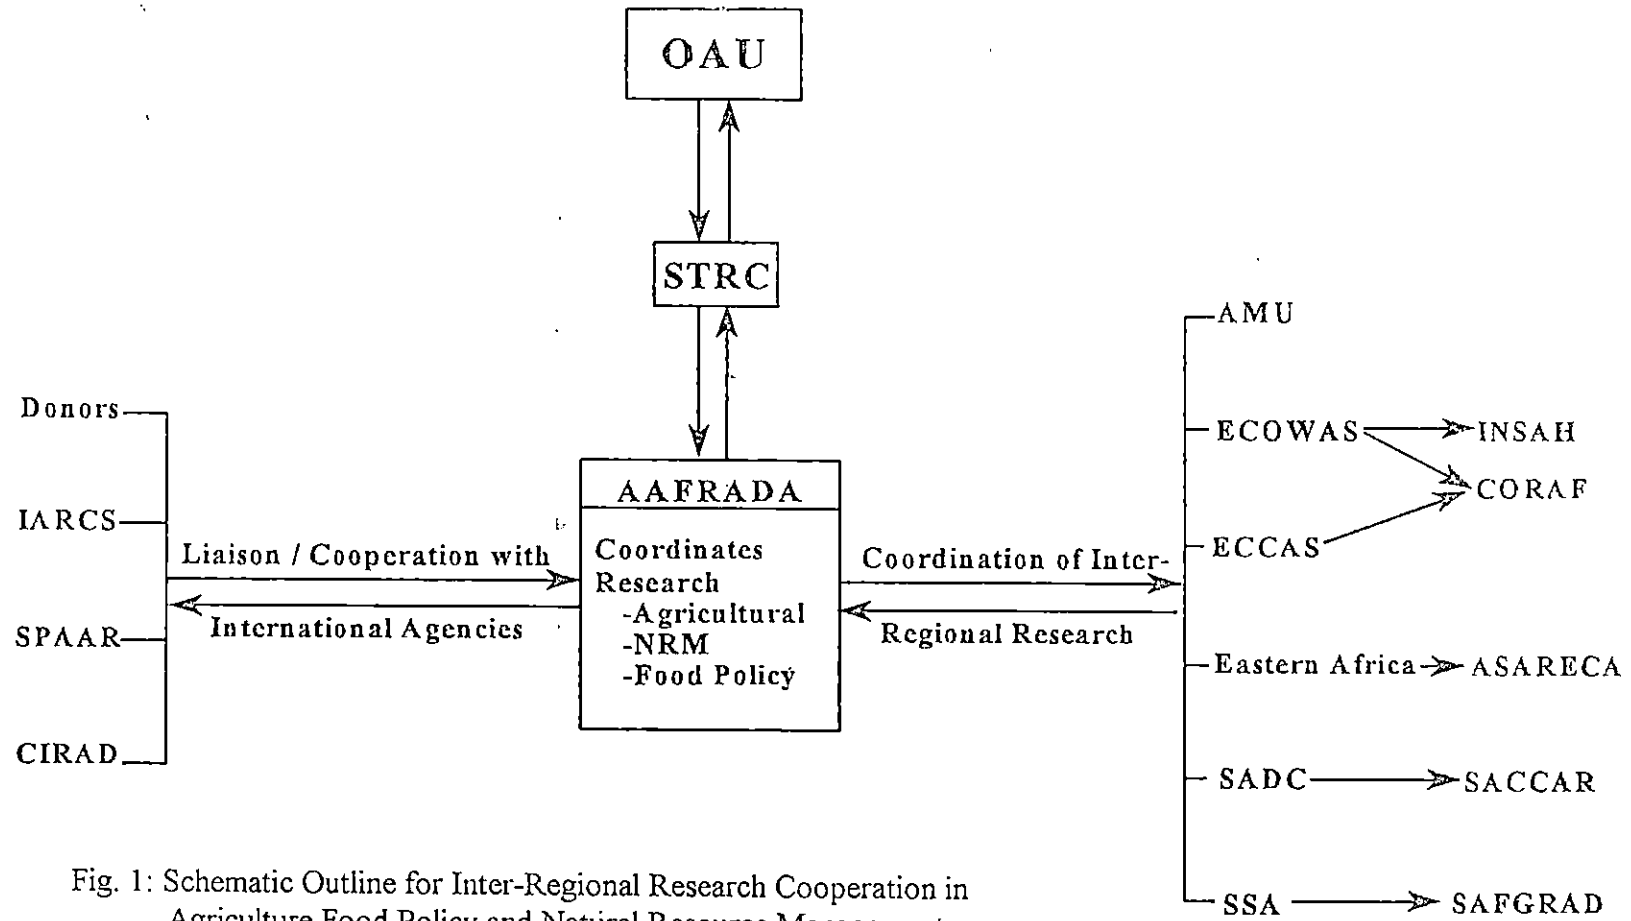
OAU

STRC

Donors

IARCS

SPAAR

CIRAD

Liaison / Cooperation with

International Agencies

AAFRADA

Coordinates Research
-Agricultural
-NRM
-Food Policy

Coordination of Inter-

Regional Research

AMU

ECOWAS

INSAH

CORAF

ECCAS

Eastern Africa

ASARECA

SADC

SACCAR

SSA

SAFGRAD

Fig. 1: Schematic Outline for Inter-Regional Research Cooperation in Agriculture Food Policy and Natural Resource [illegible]